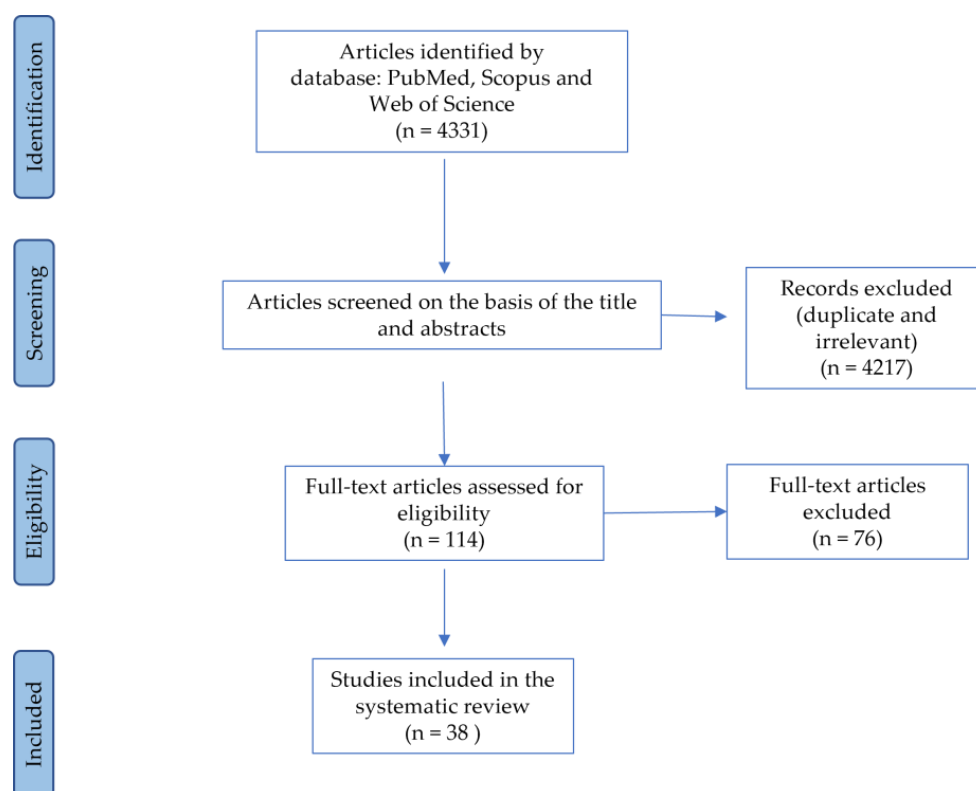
Identification

Articles identified by database: PubMed, Scopus and Web of Science (n = 4331)

Screening

Articles screened on the basis of the title and abstracts

Records excluded (duplicate and irrelevant) (n = 4217)

Eligibility

Full-text articles assessed for eligibility (n = 114)

Full-text articles excluded (n = 76)

Included

Studies included in the systematic review (n = 38 )